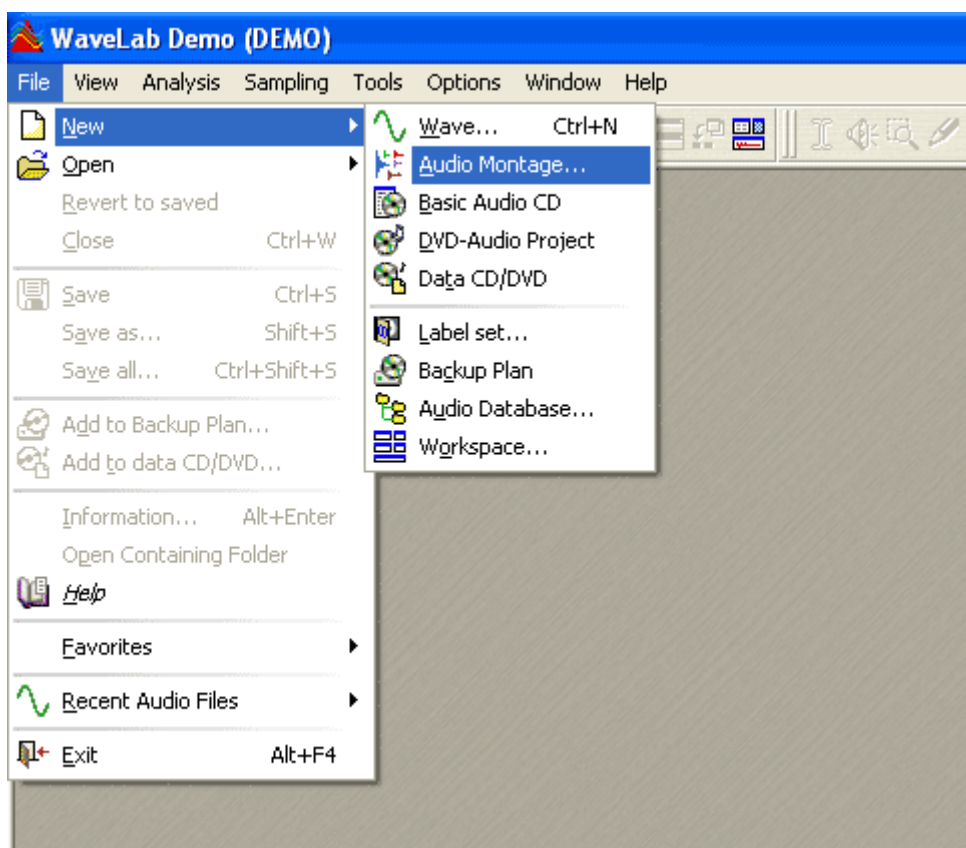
WaveLab Demo (DEMO)

File View Analysis Sampling Tools Options Window Help

New
Open
Revert to saved
Close Ctrl+W
Save Ctrl+S
Save as... Shift+S
Save all... Ctrl+Shift+S
Add to Backup Plan...
Add to data CD/DVD...
Information... Alt+Enter
Open Containing Folder
Help
Favorites
Recent Audio Files
Exit Alt+F4

Wave... Ctrl+N
Audio Montage...
Basic Audio CD
DVD-Audio Project
Data CD/DVD
Label set...
Backup Plan
Audio Database...
Workspace...